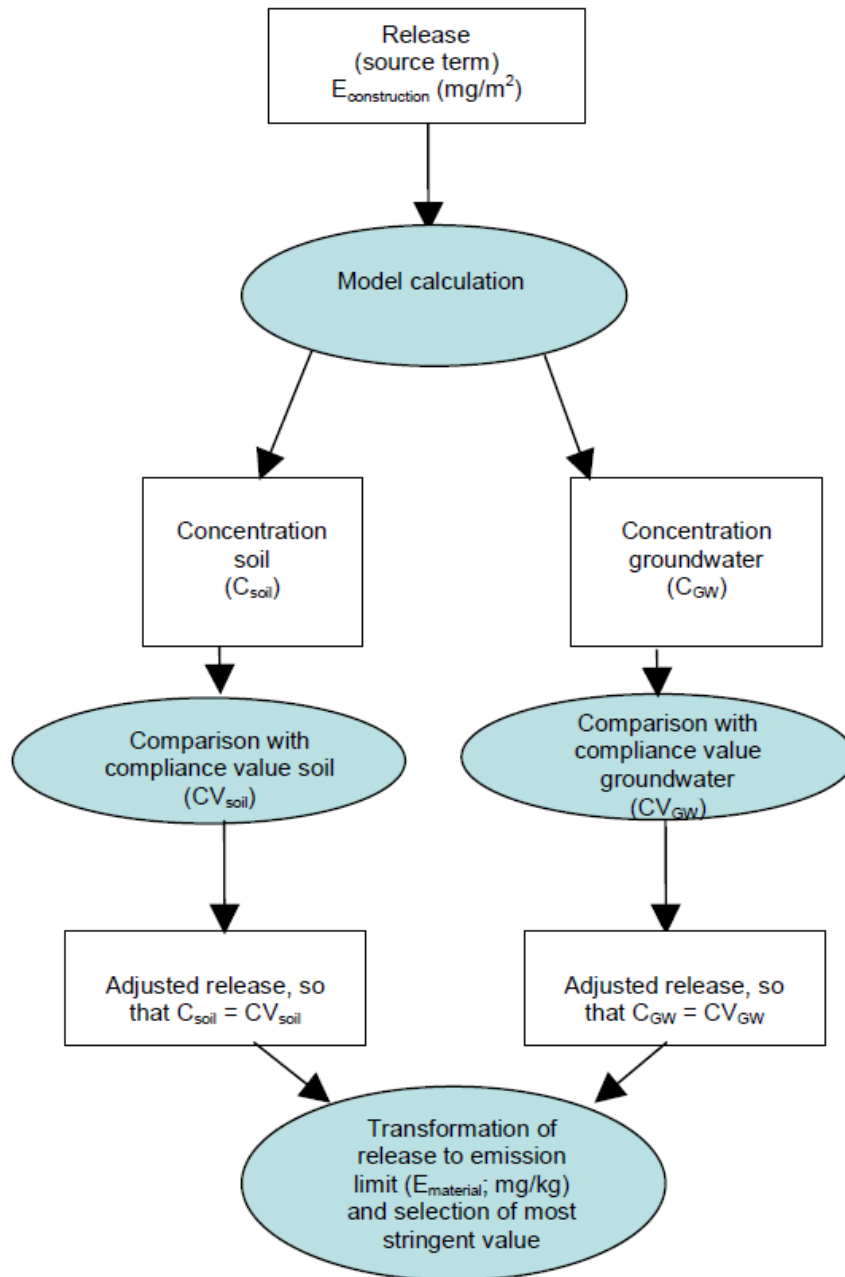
Release (source term) $E_{construction}$ (mg/m$^2$)

Model calculation

Concentration soil ($C_{soil}$)

Concentration groundwater ($C_{GW}$)

Comparison with compliance value soil ($CV_{soil}$)

Comparison with compliance value groundwater ($CV_{GW}$)

Adjusted release, so that $C_{soil} = CV_{soil}$

Adjusted release, so that $C_{GW} = CV_{GW}$

Transformation of release to emission limit ($E_{material}$; mg/kg) and selection of most stringent value